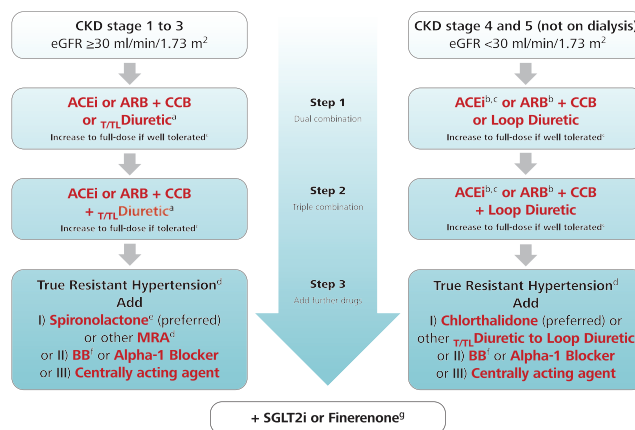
CKD stage 1 to 3
eGFR ≥30 ml/min/1.73 m$^2$

ACEi or ARB + CCB
or $_{T/TL}$Diuretic$^a$
Increase to full-dose if well tolerated$^c$

ACEi or ARB + CCB
+ $_{T/TL}$Diuretic$^a$
Increase to full-dose if well tolerated$^c$

True Resistant Hypertension$^c$
Add
I) Spironolactone$^e$ (preferred)
or other MRA$^e$
or II) BB$^f$ or Alpha-1 Blocker
or III) Centrally acting agent

Step 1
Dual combination

Step 2
Triple combination

Step 3
Add further drugs

CKD stage 4 and 5 (not on dialysis)
eGFR <30 ml/min/1.73 m$^2$

ACEi$^{b,c}$ or ARB$^b$ + CCB
or Loop Diuretic
Increase to full-dose if well tolerated$^c$

ACEi$^{b,c}$ or ARB$^b$ + CCB
+ Loop Diuretic
Increase to full-dose if well tolerated$^c$

True Resistant Hypertension$^d$
Add
I) Chlorthalidone (preferred) or
other $_{T/TL}$Diuretic to Loop Diuretic
or II) BB$^f$ or Alpha-1 Blocker
or III) Centrally acting agent

+ SGLT2i or Finerenone$^g$